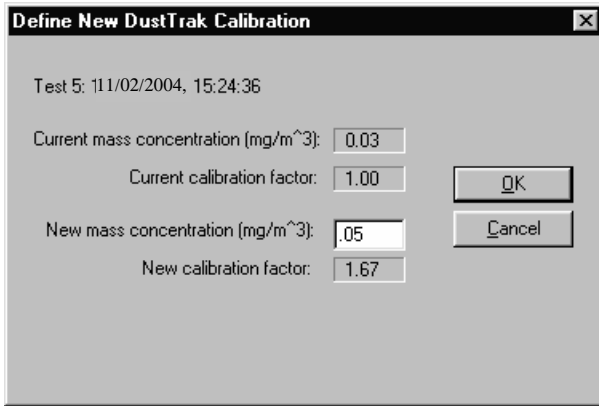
Define New DustTrak Calibration

Test 5: 11/02/2004, 15:24:36

Current mass concentration (mg/m^3): 0.03

Current calibration factor: 1.00

New mass concentration (mg/m^3): .05

New calibration factor: 1.67

OK

Cancel